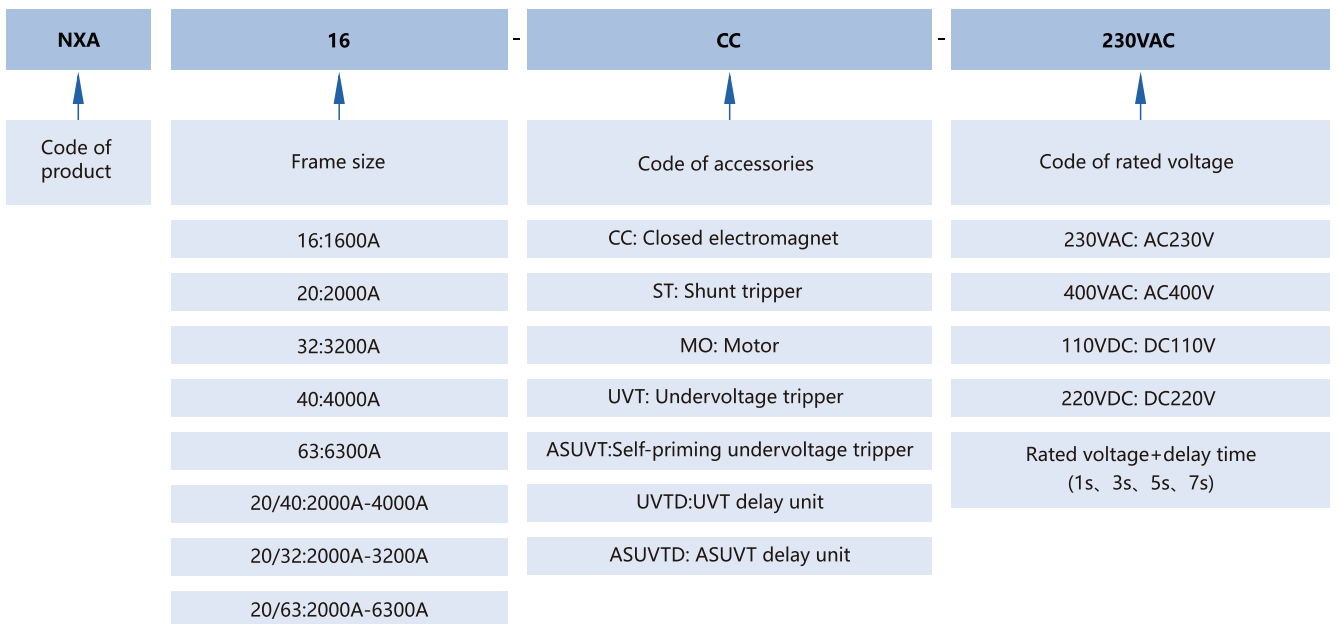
NXA

16

-

CC

-

230VAC

Code of product

Frame size

16:1600A

20:2000A

32:3200A

40:4000A

63:6300A

20/40:2000A-4000A

20/32:2000A-3200A

20/63:2000A-6300A

Code of accessories

CC: Closed electromagnet

ST: Shunt tripper

MO: Motor

UVT: Undervoltage tripper

ASUVT:Self-priming undervoltage tripper

UVTD:UVT delay unit

ASUVTD: ASUVT delay unit

Code of rated voltage

230VAC: AC230V

400VAC: AC400V

110VDC: DC110V

220VDC: DC220V

Rated voltage+delay time (1s、3s、5s、7s)